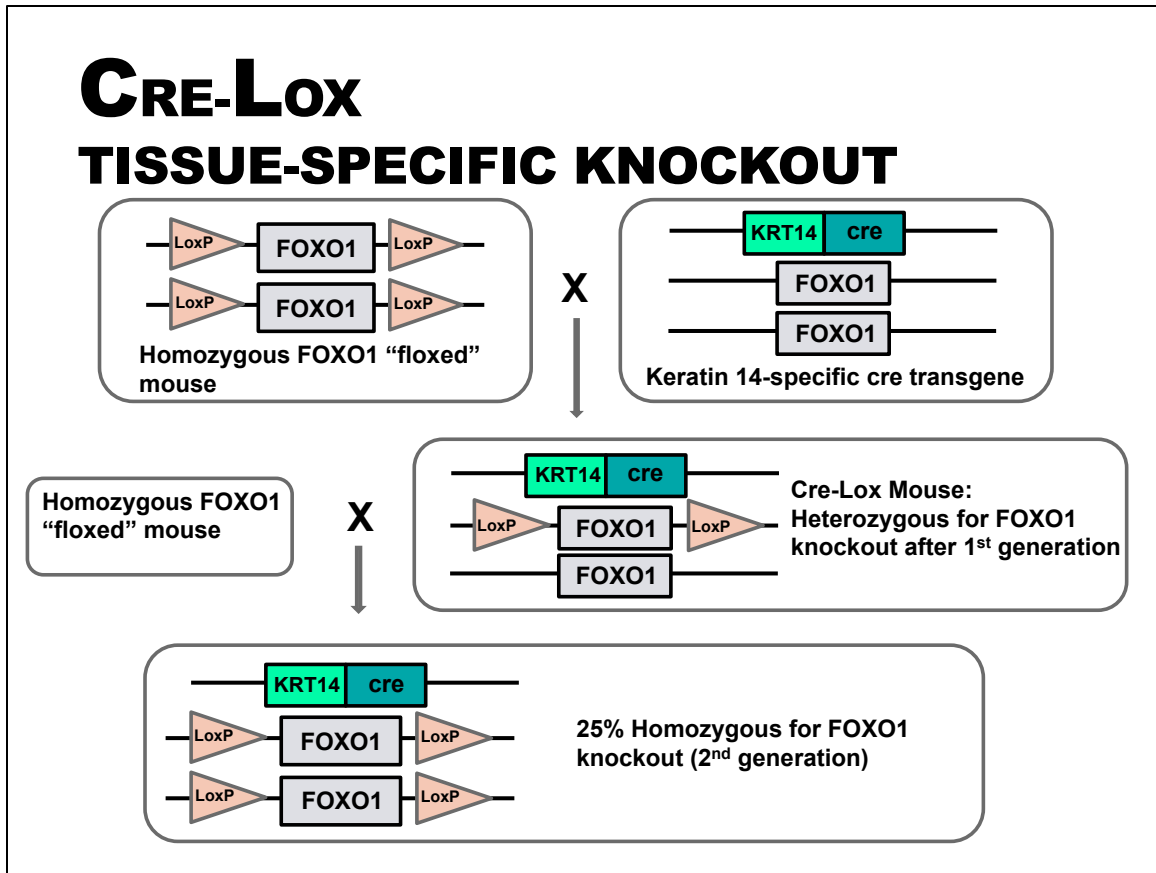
Cre-Lox
TISSUE-SPECIFIC KNOCKOUT

LoxP FOXO1 LoxP
LoxP FOXO1 LoxP
Homozygous FOXO1 “floxed” mouse

X

KRT14 cre
FOXO1
FOXO1
Keratin 14-specific cre transgene

Homozygous FOXO1 “floxed” mouse

X

KRT14 cre
LoxP FOXO1 LoxP
FOXO1
Cre-Lox Mouse: Heterozygous for FOXO1 knockout after 1$^{st}$ generation

KRT14 cre
LoxP FOXO1 LoxP
LoxP FOXO1 LoxP
25% Homozygous for FOXO1 knockout (2$^{nd}$ generation)